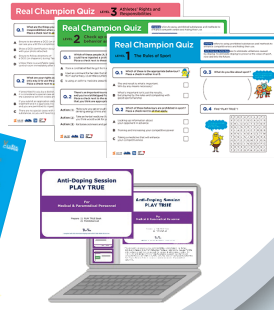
Real Champion Quiz LEVEL 3 Athletes' Rights and Responsibilities

Q.1

Real Champion Quiz LEVEL 2

Q.1

Real Champion Quiz LEVEL 1 The Rules of Sport

Q.1 Which of these is the appropriate behaviour? Place a check in either box.

Q.2 Which of these behaviours are prohibited in sport? Place a check mark in all that apply.

Q.3 What do you like about sport?

Q.4 Find "Fair!" from

Anti-Doping Session PLAY TRUE

For Medical & Paramedical Personnel

Anti-Doping Session PLAY TRUE

For

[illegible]